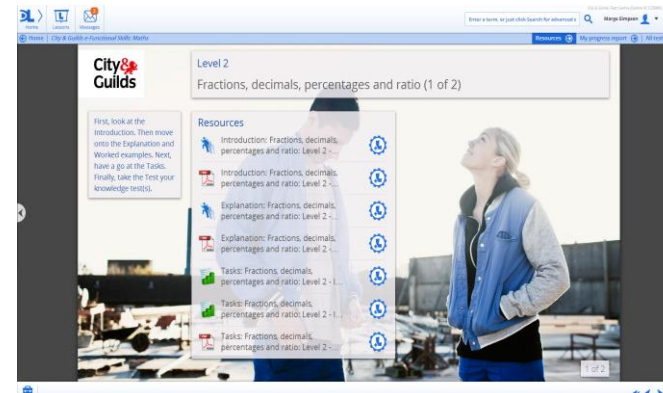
Home Lessons Messages

Enter a term, or just click Search for advanced s

Margo Simpson

Home | City & Guilds e-Functional Skills: Maths

Resources | My progress report | All tes

City & Guilds

Level 2

Fractions, decimals, percentages and ratio (1 of 2)

First, look at the Introduction. Then move onto the Explanation and Worked examples. Next, have a go at the Tasks. Finally, take the Test your knowledge test(s).

Resources

Introduction: Fractions, decimals, percentages and ratio: Level 2 -

Introduction: Fractions, decimals, percentages and ratio: Level 2 - ...

Explanation: Fractions, decimals, percentages and ratio: Level 2 -

Explanation: Fractions, decimals, percentages and ratio: Level 2 - ...

Tasks: Fractions, decimals, percentages and ratio: Level 2 - I...

Tasks: Fractions, decimals, percentages and ratio: Level 2 - I...

Tasks: Fractions, decimals, percentages and ratio: Level 2 - ...

1 of 2